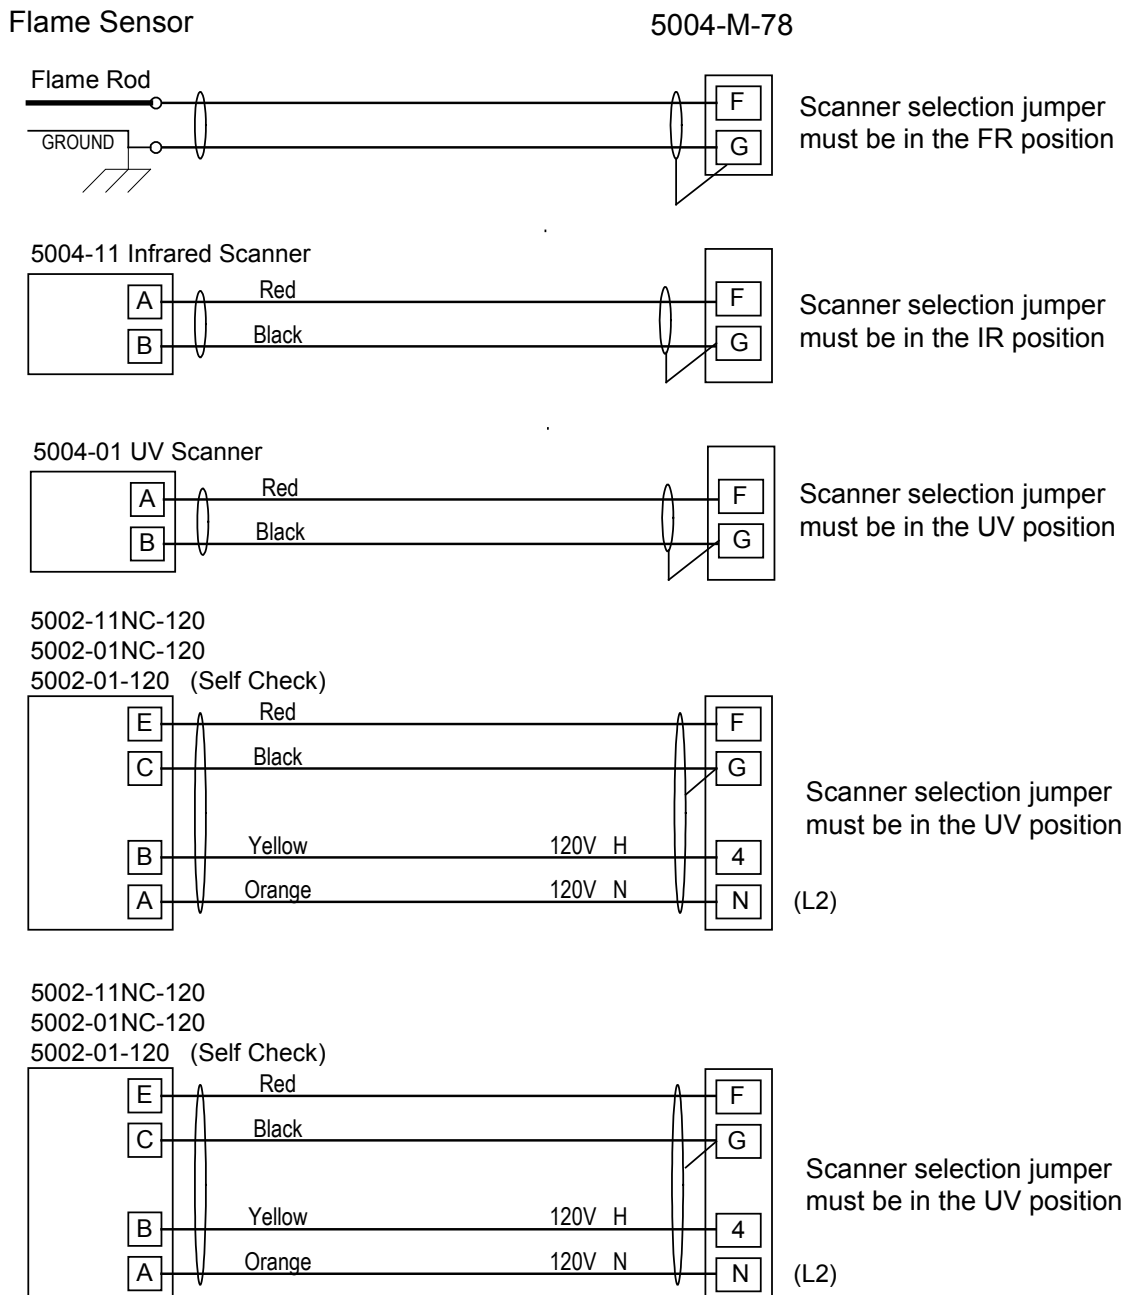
Flame Sensor

5004-M-78

Flame Rod

GROUND

F
G

Scanner selection jumper must be in the FR position

5004-11 Infrared Scanner

A
B
Red
Black

F
G

Scanner selection jumper must be in the IR position

5004-01 UV Scanner

A
B
Red
Black

F
G

Scanner selection jumper must be in the UV position

5002-11NC-120
5002-01NC-120
5002-01-120 (Self Check)

E
C
B
A
Red
Black
Yellow
Orange
120V H
120V N

F
G
4
N
(L2)

Scanner selection jumper must be in the UV position

5002-11NC-120
5002-01NC-120
5002-01-120 (Self Check)

E
C
B
A
Red
Black
Yellow
Orange
120V H
120V N

F
G
4
N
(L2)

Scanner selection jumper must be in the UV position